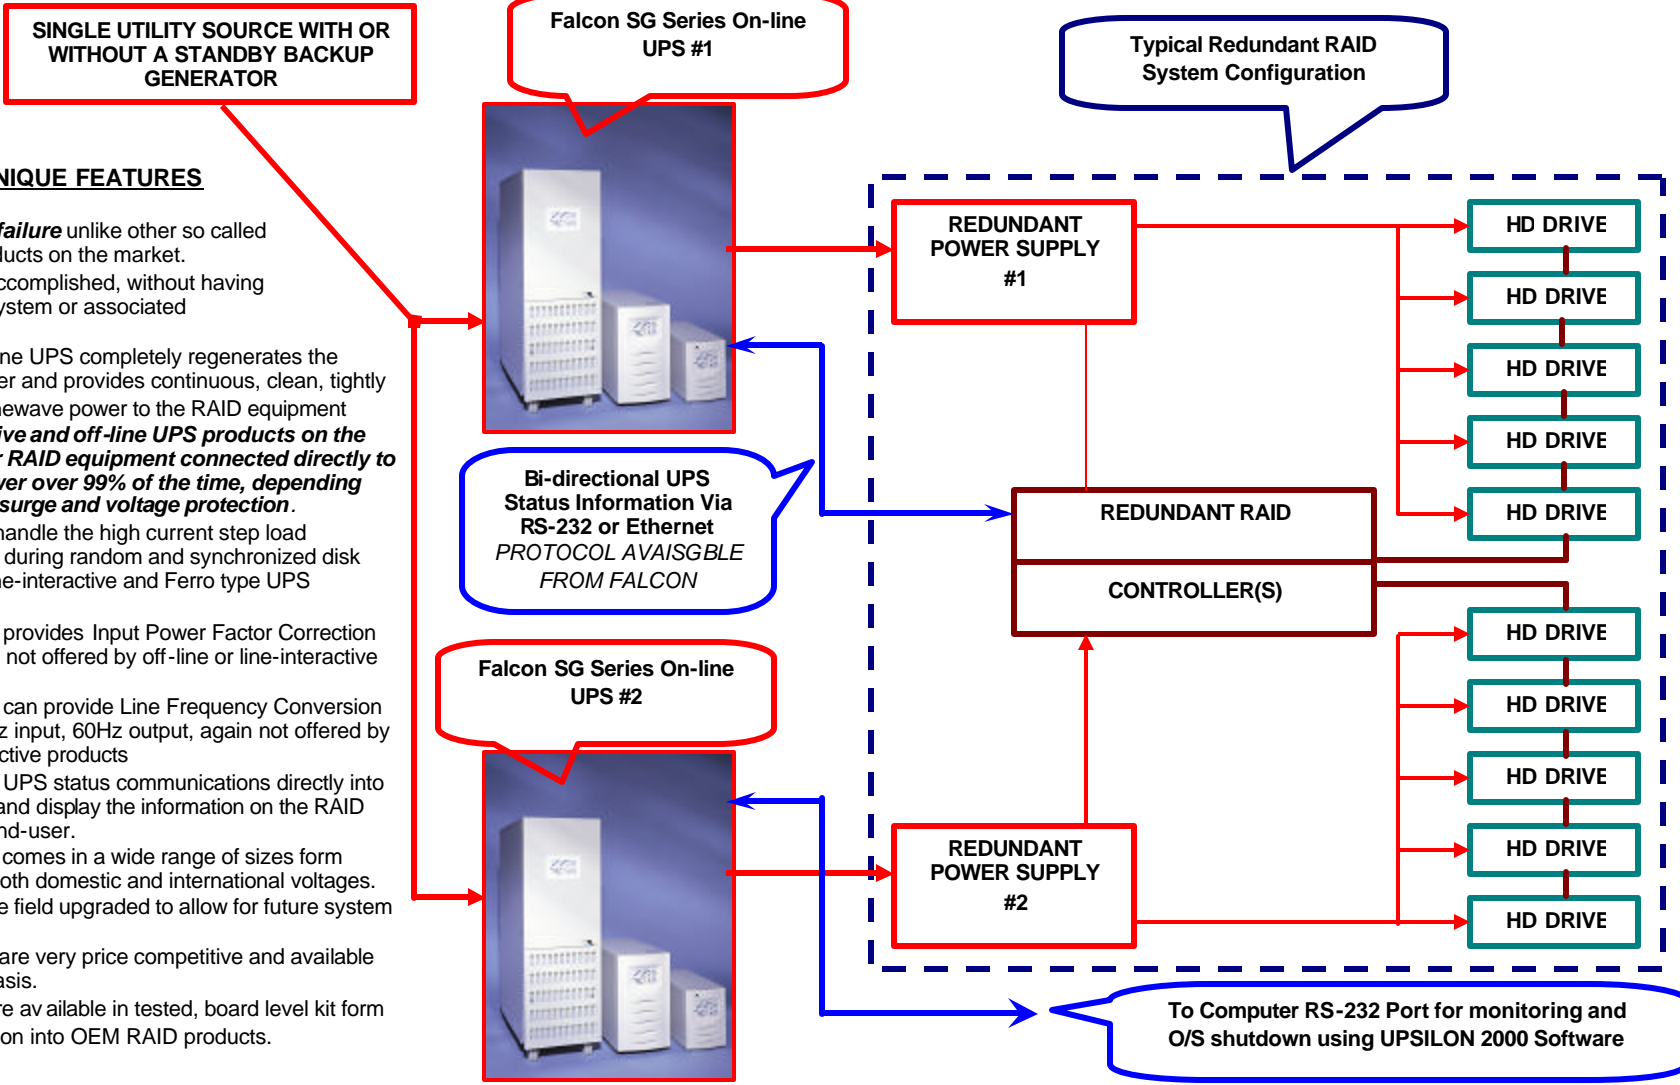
SINGLE UTILITY SOURCE WITH OR WITHOUT A STANDBY BACKUP GENERATOR

Falcon SG Series On-line UPS #1

Typical Redundant RAID System Configuration

NIQUE FEATURES

failure unlike other so called ducts on the market.
ccomplished, without having ystem or associated

ne UPS completely regenerates the er and provides continuous, clean, tightly newave power to the RAID equipment
ive and off-line UPS products on the r RAID equipment connected directly to ver over 99% of the time, depending surge and voltage protection.
handle the high current step load during random and synchronized disk ne-interactive and Ferro type UPS

provides Input Power Factor Correction not offered by off-line or line-interactive

can provide Line Frequency Conversion z input, 60Hz output, again not offered by ctive products
UPS status communications directly into and display the information on the RAID nd-user.
comes in a wide range of sizes form oth domestic and international voltages.
e field upgraded to allow for future system

are very price competitive and available asis.
re av ailable in tested, board level kit form on into OEM RAID products.

REDUNDANT POWER SUPPLY #1

HD DRIVE
HD DRIVE
HD DRIVE
HD DRIVE
HD DRIVE

Bi-directional UPS Status Information Via RS-232 or Ethernet
PROTOCOL AVAISGBLE FROM FALCON

REDUNDANT RAID

CONTROLLER(S)

HD DRIVE
HD DRIVE
HD DRIVE
HD DRIVE
HD DRIVE

Falcon SG Series On-line UPS #2

REDUNDANT POWER SUPPLY #2

To Computer RS-232 Port for monitoring and O/S shutdown using UPSILON 2000 Software